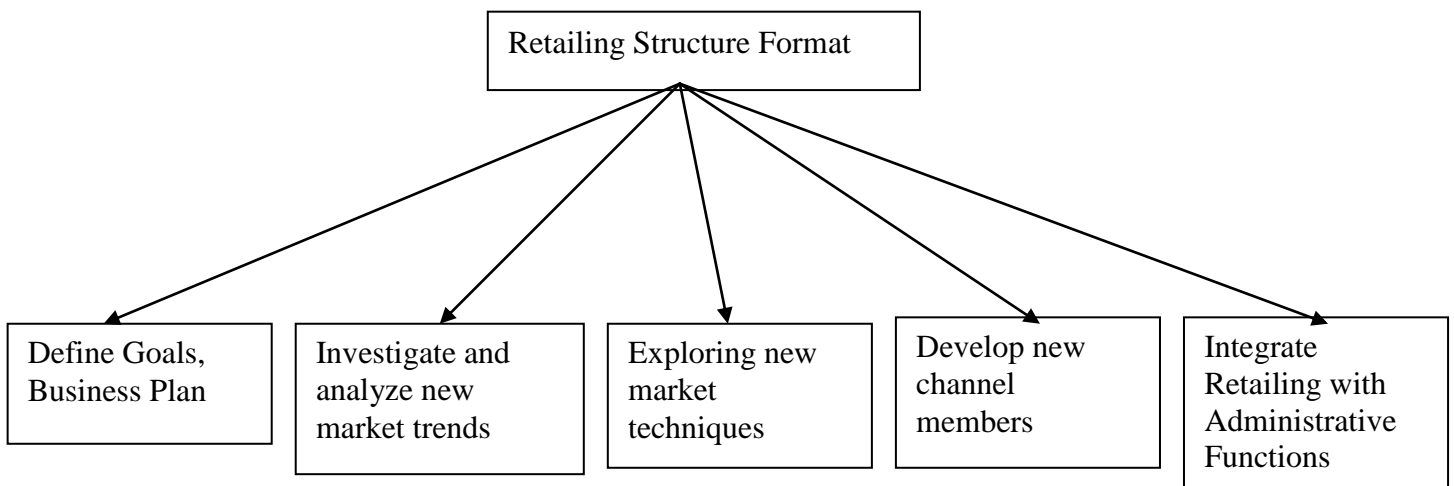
Retailing Structure Format

Define Goals, Business Plan

Investigate and analyze new market trends

Exploring new market techniques

Develop new channel members

Integrate Retailing with Administrative Functions